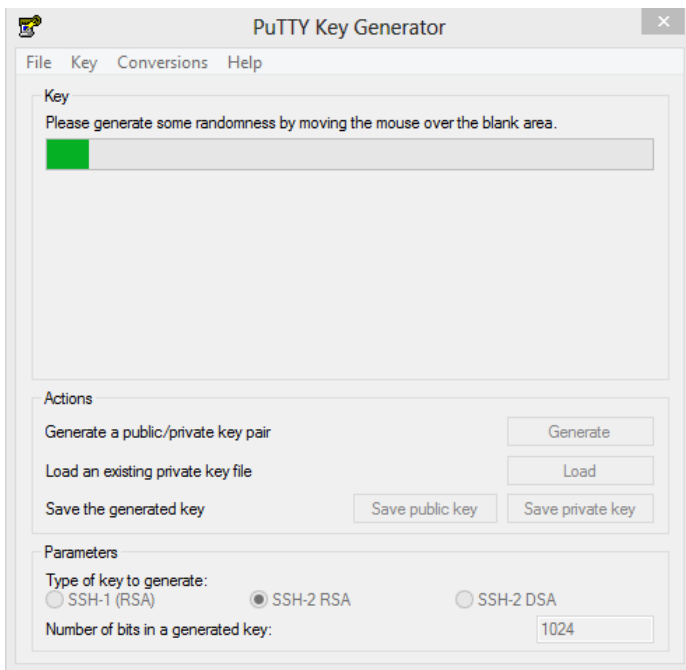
PuTTY Key Generator

File Key Conversions Help

Key

Please generate some randomness by moving the mouse over the blank area.

Actions

Generate a public/private key pair

Generate

Load an existing private key file

Load

Save the generated key

Save public key

Save private key

Parameters

Type of key to generate:

SSH-1 (RSA)

SSH-2 RSA

SSH-2 DSA

Number of bits in a generated key:

1024